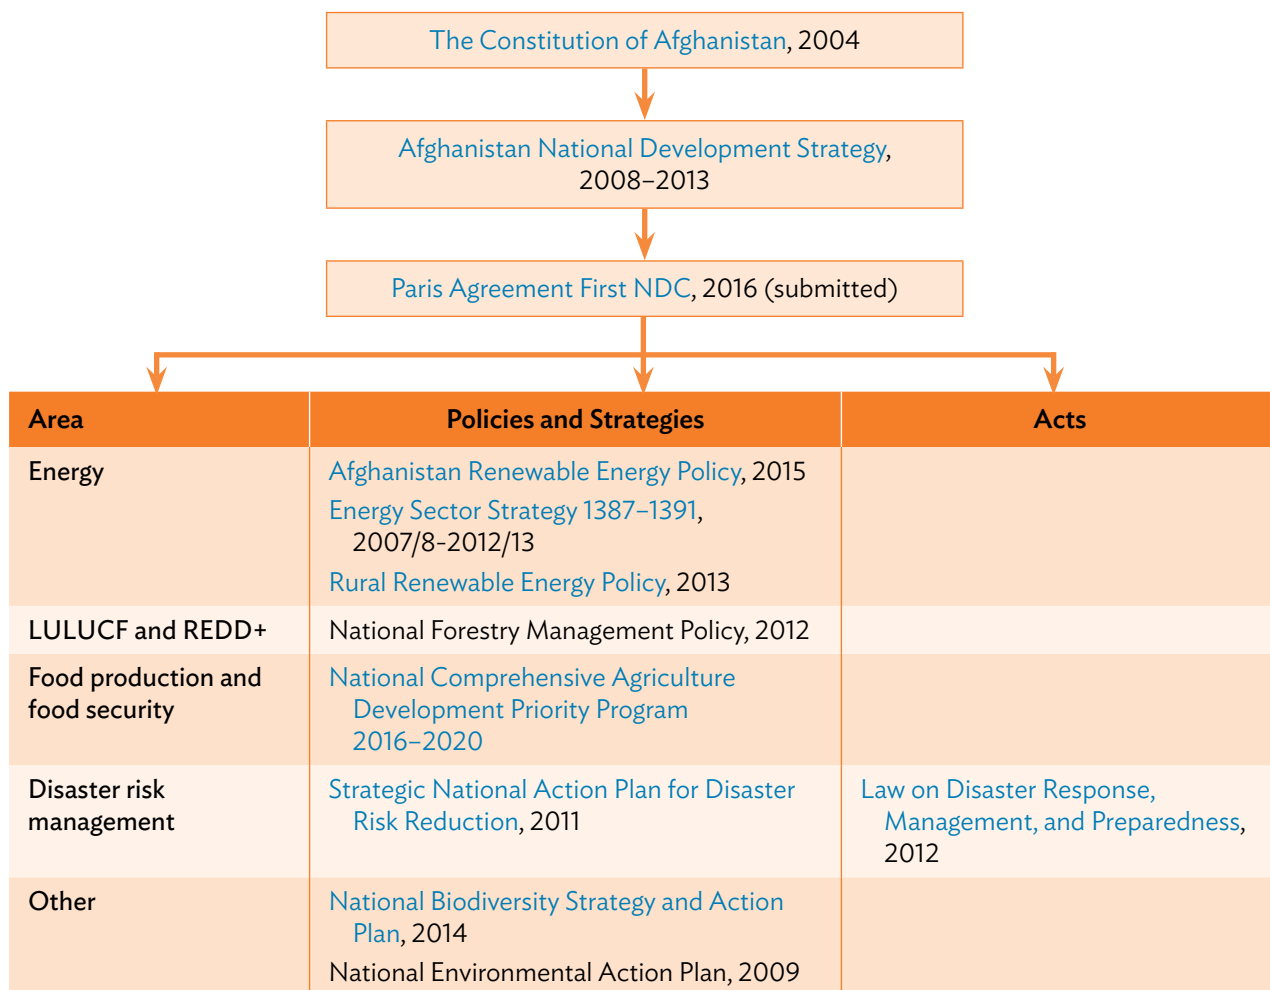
The Constitution of Afghanistan, 2004

Afghanistan National Development Strategy, 2008–2013

Paris Agreement First NDC, 2016 (submitted)

| Area | Policies and Strategies | Acts |
|---|---|---|
| Energy | Afghanistan Renewable Energy Policy, 2015<br>Energy Sector Strategy 1387–1391, 2007/8-2012/13<br>Rural Renewable Energy Policy, 2013 | |
| LULUCF and REDD+ | National Forestry Management Policy, 2012 | |
| Food production and food security | National Comprehensive Agriculture Development Priority Program 2016–2020 | |
| Disaster risk management | Strategic National Action Plan for Disaster Risk Reduction, 2011 | Law on Disaster Response, Management, and Preparedness, 2012 |
| Other | National Biodiversity Strategy and Action Plan, 2014<br>National Environmental Action Plan, 2009 | |